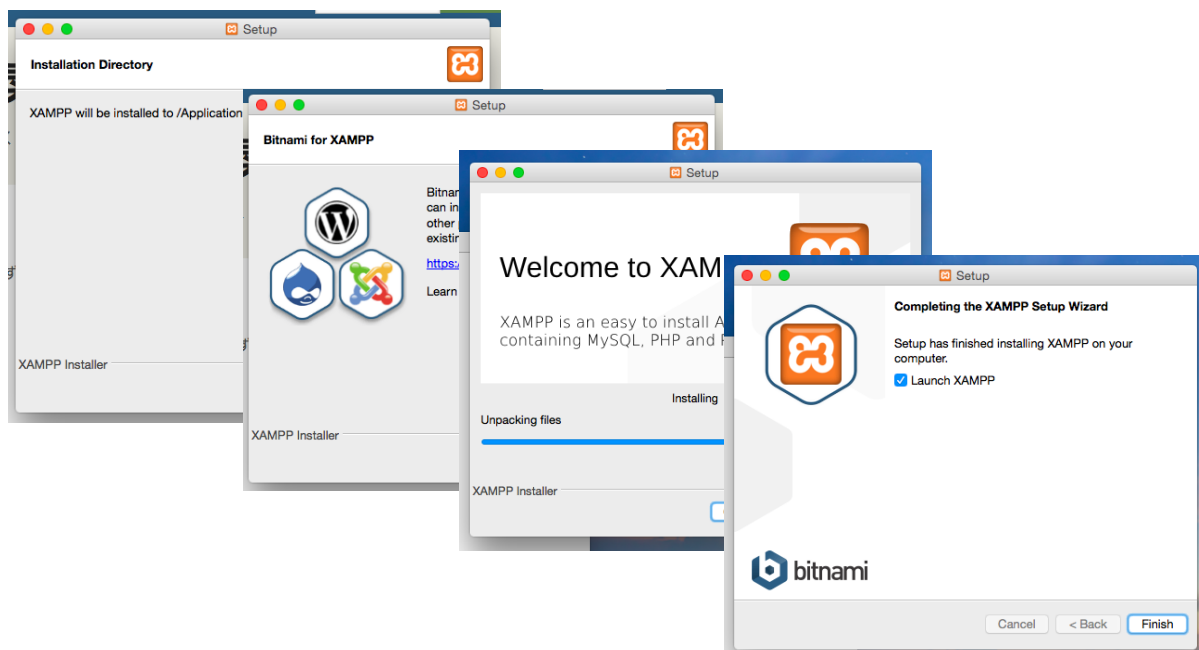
Setup

Installation Directory

XAMPP will be installed to /Application

XAMPP Installer

Setup

Bitnami for XAMPP

Bitnai
can in
other
existin

https:/

Learn

XAMPP Installer

Setup

Welcome to XAM

XAMPP is an easy to install A
containing MySQL, PHP and P

Installing

Unpacking files

XAMPP Installer

Setup

Completing the XAMPP Setup Wizard

Setup has finished installing XAMPP on your computer.

Launch XAMPP

bitnami

Cancel

< Back

Finish